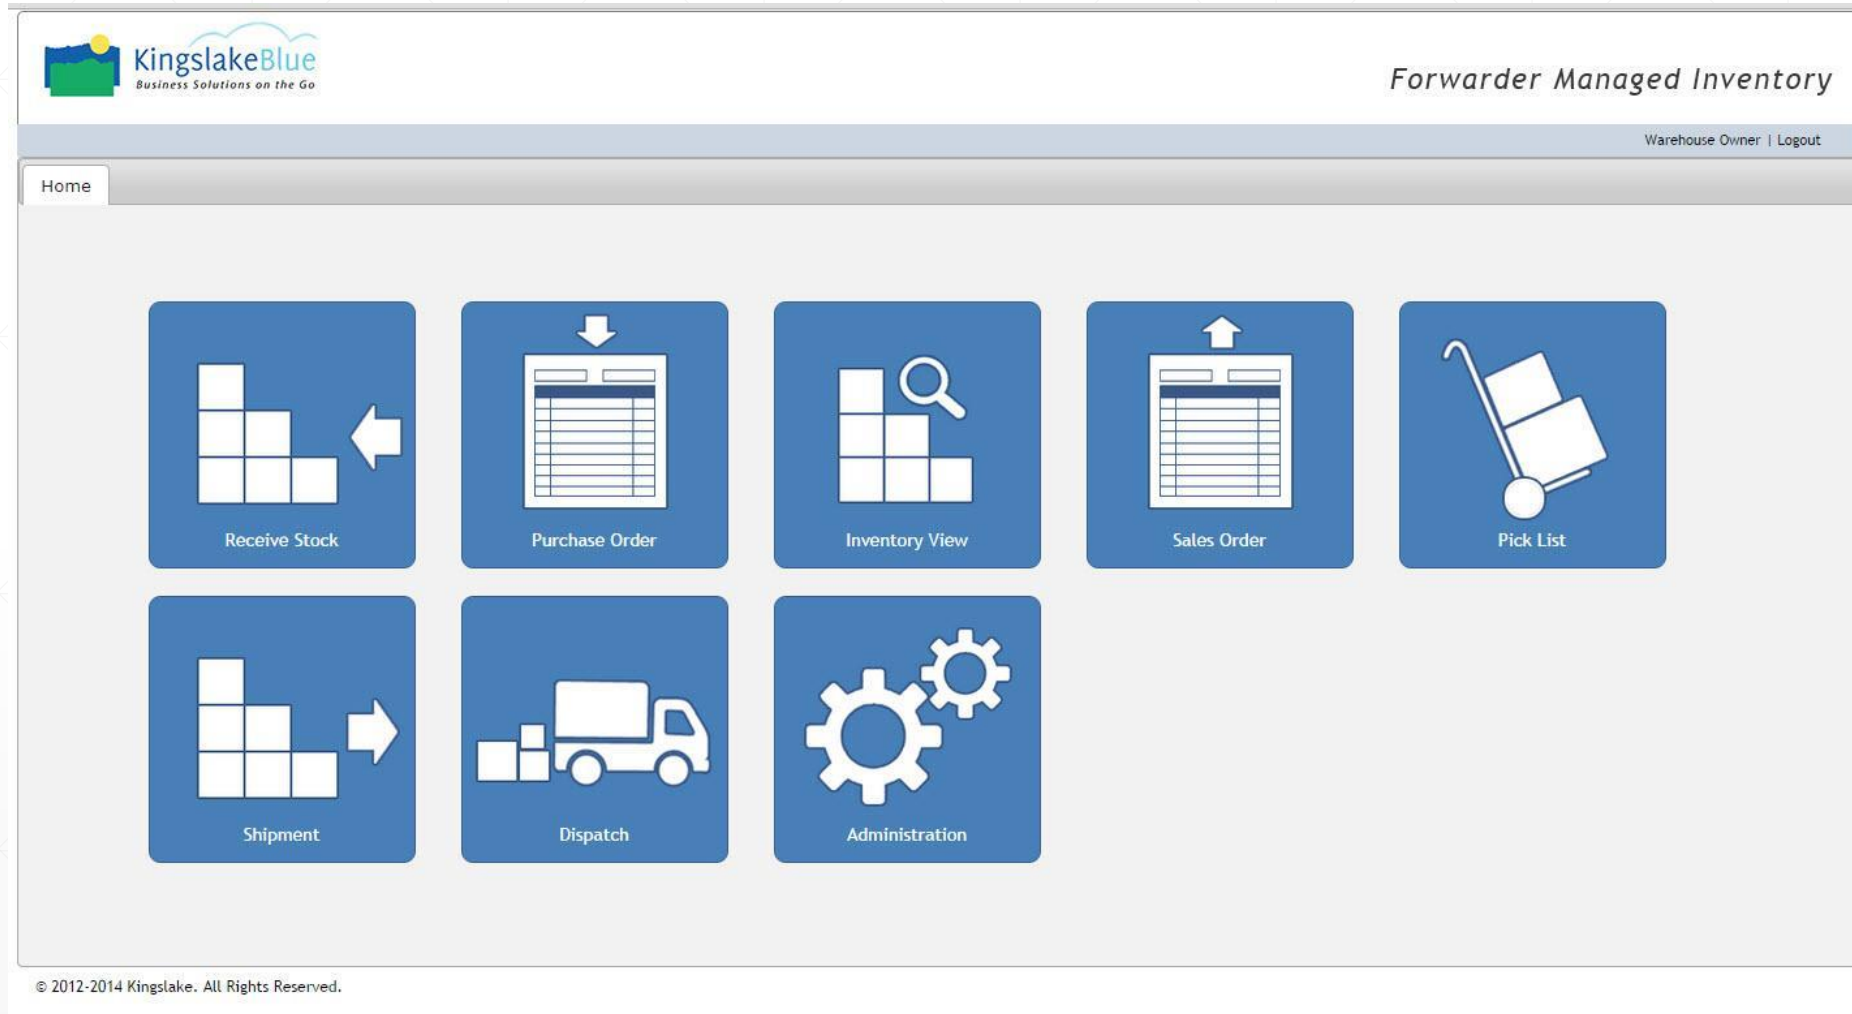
KingslakeBlue
Business Solutions on the Go

Forwarder Managed Inventory

Warehouse Owner | Logout

Home

Receive Stock

Purchase Order

Inventory View

Sales Order

Pick List

Shipment

Dispatch

Administration

© 2012-2014 Kingslake. All Rights Reserved.